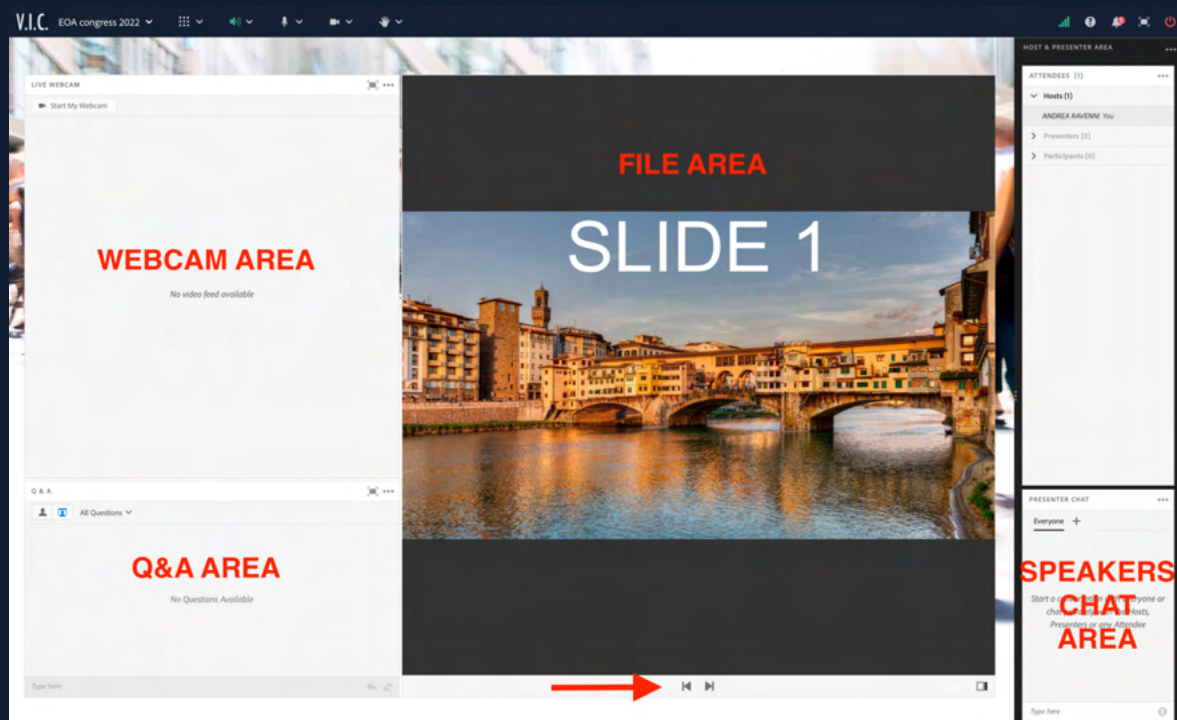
V.I.C. EOA congress 2022

LIVE WEBCAM

Start My Webcam

WEBCAM AREA

No video feed available

FILE AREA

SLIDE 1

HOST & PRESENTER AREA

ATTENDEES (1)

Hosts (1)

ANDREA RAVENNI You

Presenters (0)

Participants (0)

Q & A

All Questions

Q&A AREA

No Questions Available

Type here

PRESENTER CHAT

Everyone +

SPEAKERS CHAT AREA

Start a c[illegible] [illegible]yone or cha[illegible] Hosts, Presenters or any Attendee

Type here